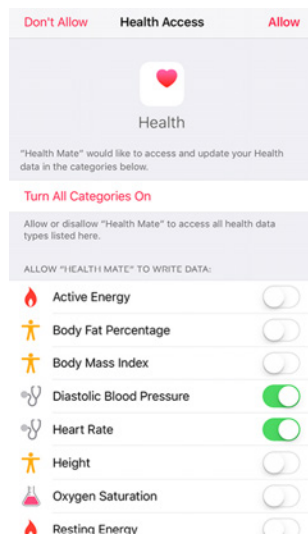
Don't Allow Health Access Allow

Health

"Health Mate" would like to access and update your Health data in the categories below.

Turn All Categories On

Allow or disallow "Health Mate" to access all health data types listed here.

ALLOW "HEALTH MATE" TO WRITE DATA:

Active Energy

Body Fat Percentage

Body Mass Index

Diastolic Blood Pressure

Heart Rate

Height

Oxygen Saturation

Resting Energy